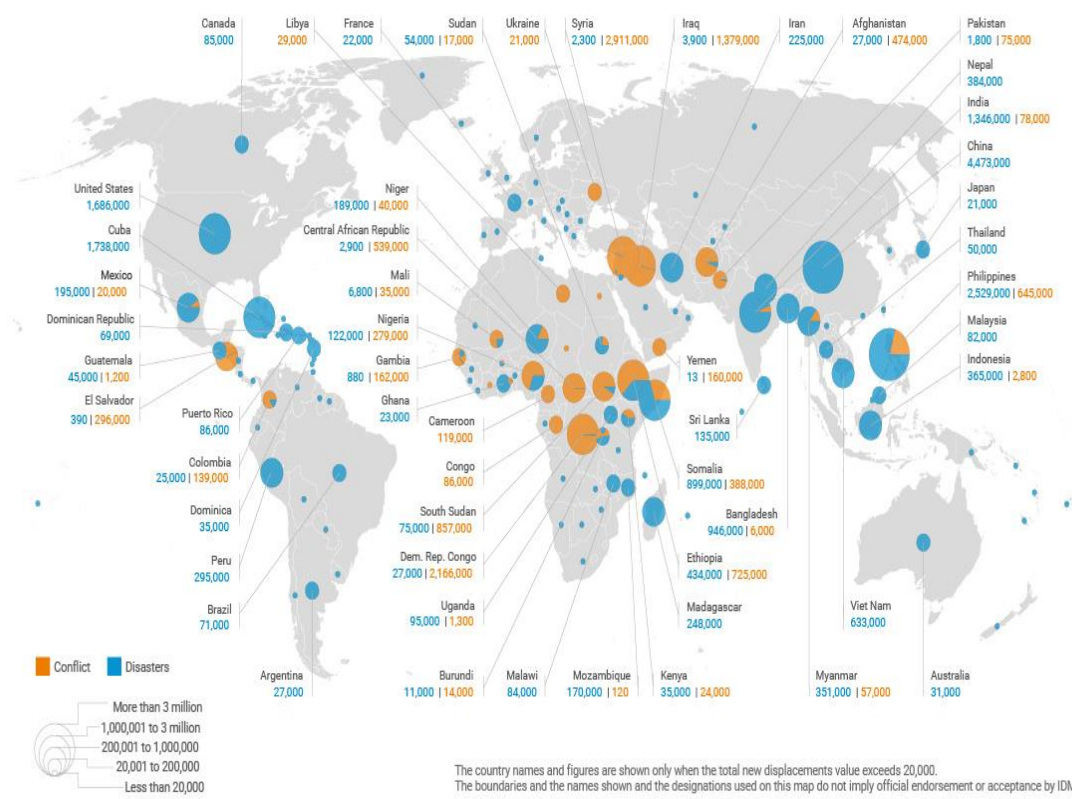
Canada
85,000

Libya
29,000

France
22,000

Sudan
54,000 | 17,000

Ukraine
21,000

Syria
2,300 | 2,911,000

Iraq
3,900 | 1,379,000

Iran
225,000

Afghanistan
27,000 | 474,000

Pakistan
1,800 | 75,000

Nepal
384,000

India
1,346,000 | 78,000

China
4,473,000

Japan
21,000

Thailand
50,000

Philippines
2,529,000 | 645,000

Malaysia
82,000

Indonesia
365,000 | 2,800

United States
1,686,000

Cuba
1,738,000

Mexico
195,000 | 20,000

Dominican Republic
69,000

Guatemala
45,000 | 1,200

El Salvador
390 | 296,000

Puerto Rico
86,000

Colombia
25,000 | 139,000

Dominica
35,000

Peru
295,000

Brazil
71,000

Argentina
27,000

Niger
189,000 | 40,000

Central African Republic
2,900 | 539,000

Mali
6,800 | 35,000

Nigeria
122,000 | 279,000

Gambia
880 | 162,000

Ghana
23,000

Cameroon
119,000

Congo
86,000

South Sudan
75,000 | 857,000

Dem. Rep. Congo
27,000 | 2,166,000

Uganda
95,000 | 1,300

Burundi
11,000 | 14,000

Malawi
84,000

Mozambique
170,000 | 120

Kenya
35,000 | 24,000

Yemen
13 | 160,000

Sri Lanka
135,000

Somalia
899,000 | 388,000

Bangladesh
946,000 | 6,000

Ethiopia
434,000 | 725,000

Madagascar
248,000

Viet Nam
633,000

Myanmar
351,000 | 57,000

Australia
31,000

Conflict Disasters

More than 3 million
1,000,001 to 3 million
200,001 to 1,000,000
20,001 to 200,000
Less than 20,000

The country names and figures are shown only when the total new displacements value exceeds 20,000.
The boundaries and the names shown and the designations used on this map do not imply official endorsement or acceptance by IDM